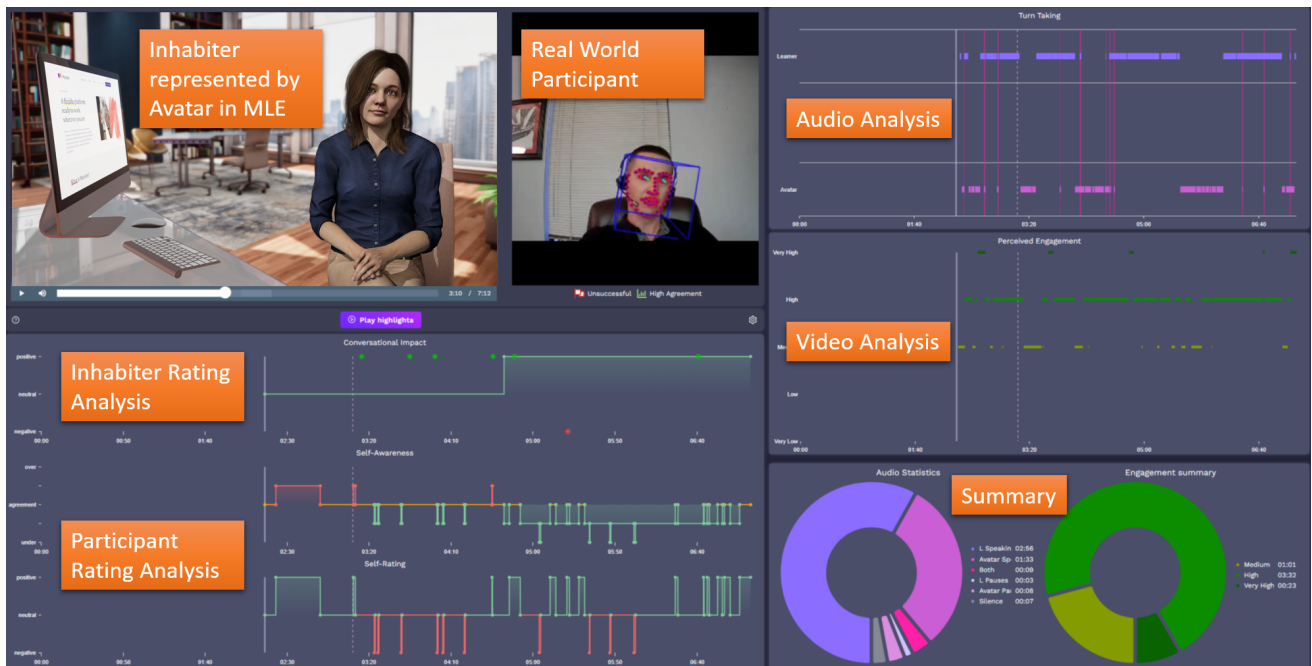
Inhabiter represented by Avatar in MLE

Real World Participant

3:10 / 7:12

Unsuccessful High Agreement

Turn Taking

Learner

Audio Analysis

Avatar

00:00 01:40 03:20 05:00 06:40

Perceived Engagement

Very High

High

Video Analysis

Low

Very Low

00:00 01:40 03:20 05:00 06:40

Play highlights

Conversational Impact

positive

Inhabiter Rating Analysis

neutral

negative

00:00 00:50 01:40 02:30 03:20 04:10 05:00 05:50 06:40

Self-Awareness

over

agreement

under

Participant Rating Analysis

00:00 00:50 01:40 02:30 03:20 04:10 05:00 05:50 06:40

Self-Rating

positive

neutral

negative

00:00 00:50 01:40 02:30 03:20 04:10 05:00 05:50 06:40

Audio Statistics

Summary

Engagement summary

L Speakin 02:56
Avatar Sp 01:33
Both 00:09
L Pauses 00:03
Avatar Pa 00:08
Silence 00:07

Medium 01:01
High 03:32
Very High 00:23